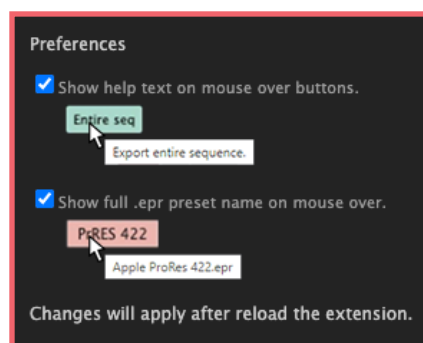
Preferences

Show help text on mouse over buttons.

Entire seq

Export entire sequence.

Show full .epr preset name on mouse over.

PrRES 422

Apple ProRes 422.epr

Changes will apply after reload the extension.